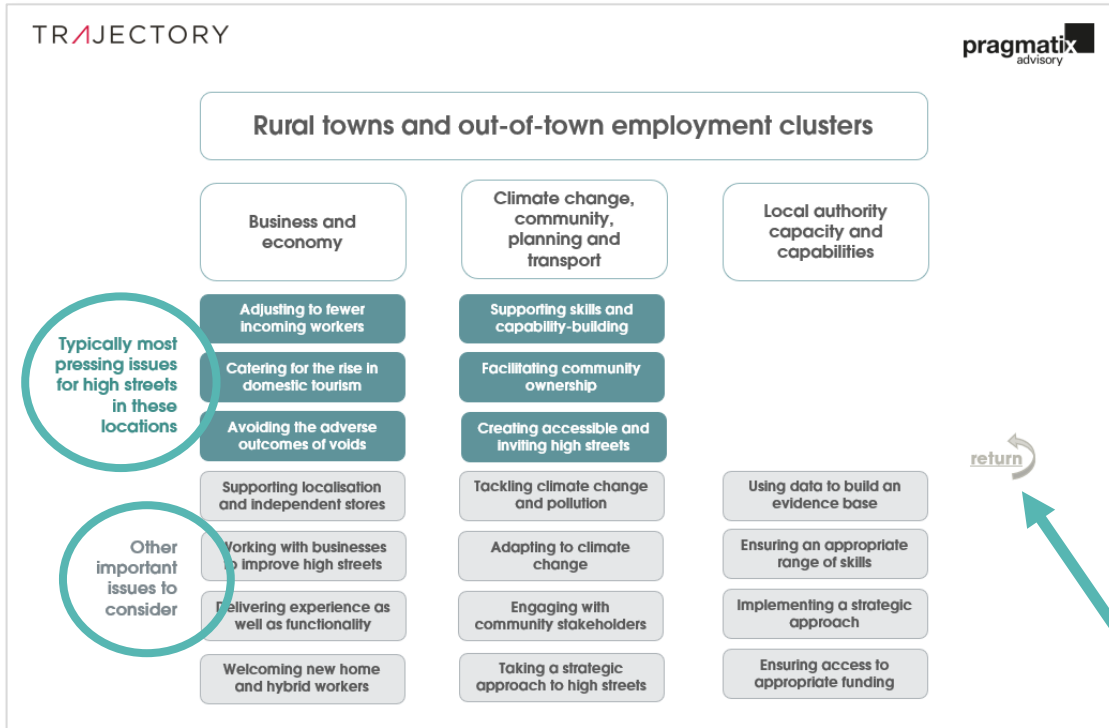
TRAJECTORY

pragmatix advisory

Rural towns and out-of-town employment clusters

Business and economy

Climate change, community, planning and transport

Local authority capacity and capabilities

Typically most pressing issues for high streets in these locations

Adjusting to fewer incoming workers

Catering for the rise in domestic tourism

Avoiding the adverse outcomes of voids

Supporting skills and capability-building

Facilitating community ownership

Creating accessible and inviting high streets

Other important issues to consider

Supporting localisation and independent stores

Working with businesses to improve high streets

Delivering experience as well as functionality

Welcoming new home and hybrid workers

Tackling climate change and pollution

Adapting to climate change

Engaging with community stakeholders

Taking a strategic approach to high streets

Using data to build an evidence base

Ensuring an appropriate range of skills

Implementing a strategic approach

Ensuring access to appropriate funding

return